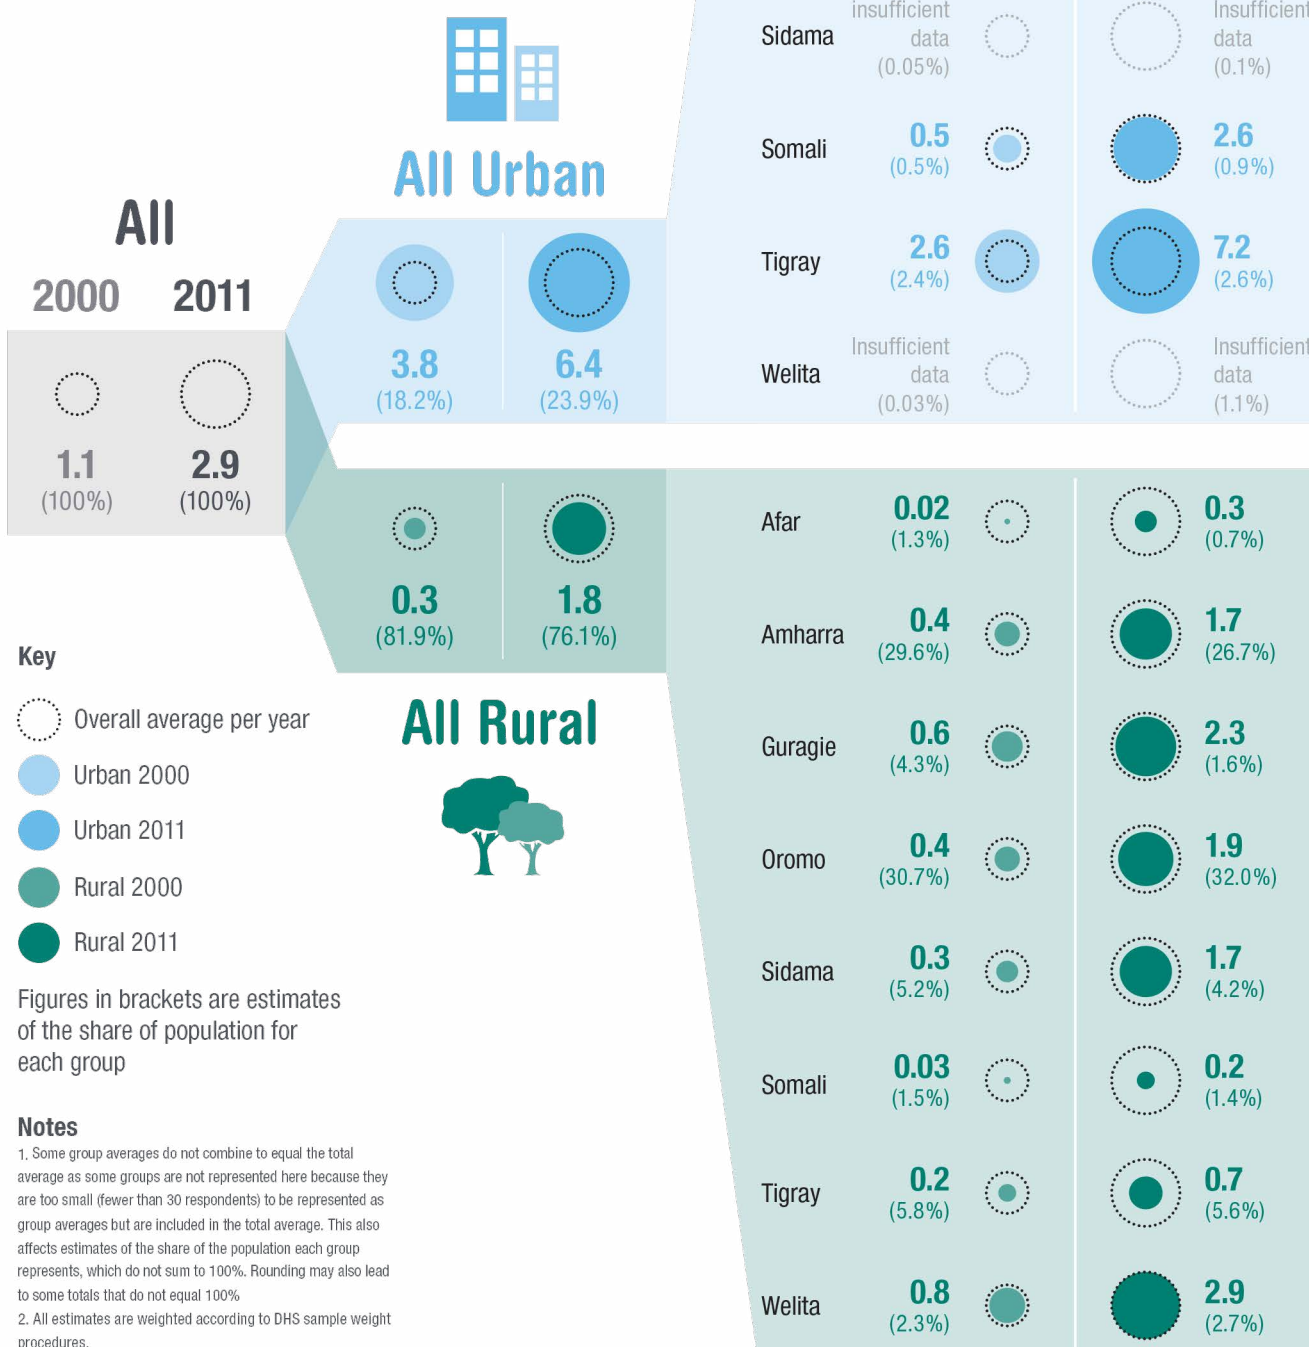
All Urban

All

2000 2011

1.1
(100%)

2.9
(100%)

3.8
(18.2%)

6.4
(23.9%)

0.3
(81.9%)

1.8
(76.1%)

All Rural

Sidama insufficient data (0.05%) Insufficient data (0.1%)

Somali 0.5 (0.5%) 2.6 (0.9%)

Tigray 2.6 (2.4%) 7.2 (2.6%)

Welita Insufficient data (0.03%) Insufficient data (1.1%)

Afar 0.02 (1.3%) 0.3 (0.7%)

Amharra 0.4 (29.6%) 1.7 (26.7%)

Guragie 0.6 (4.3%) 2.3 (1.6%)

Oromo 0.4 (30.7%) 1.9 (32.0%)

Sidama 0.3 (5.2%) 1.7 (4.2%)

Somali 0.03 (1.5%) 0.2 (1.4%)

Tigray 0.2 (5.8%) 0.7 (5.6%)

Welita 0.8 (2.3%) 2.9 (2.7%)

Key

Overall average per year
Urban 2000
Urban 2011
Rural 2000
Rural 2011

Figures in brackets are estimates of the share of population for each group

Notes
1. Some group averages do not combine to equal the total average as some groups are not represented here because they are too small (fewer than 30 respondents) to be represented as group averages but are included in the total average. This also affects estimates of the share of the population each group represents, which do not sum to 100%. Rounding may also lead to some totals that do not equal 100%
2. All estimates are weighted according to DHS sample weight procedures.